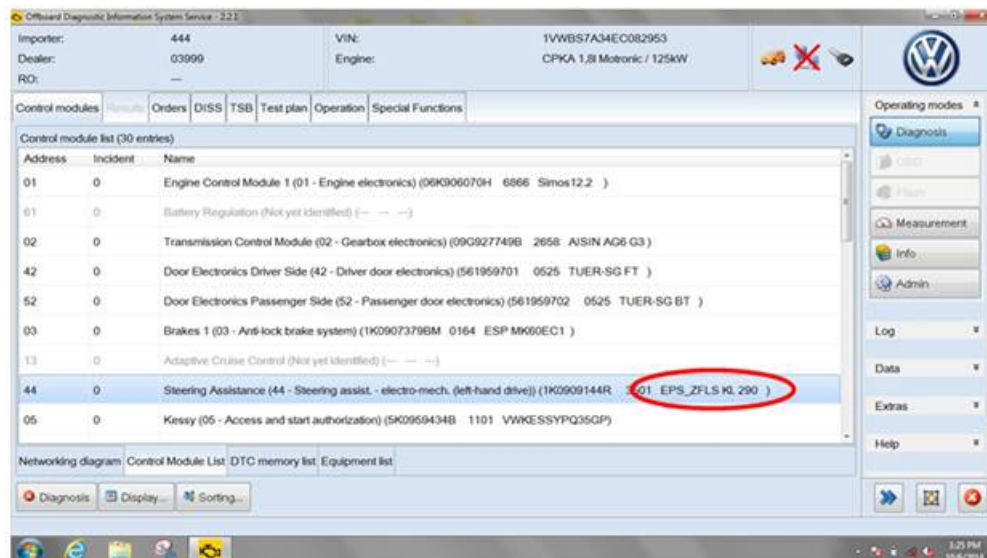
Offboard Diagnostic Information System Service - 2.2.1

Importer: 444
Dealer: 03999
RO: —

VIN: 1VWBS7A34EC082953
Engine: CPKA 1,8l Motronic / 125kW

Control modules | Results | Orders | DISS | TSB | Test plan | Operation | Special Functions

Control module list (30 entries)

| Address | Incident | Name |
|---|---|---|
| 01 | 0 | Engine Control Module 1 (01 - Engine electronics) (06K906070H 6866 Simos12.2 ) |
| 61 | 0 | Battery Regulation (Not yet identified) (— — —) |
| 02 | 0 | Transmission Control Module (02 - Gearbox electronics) (09G927749B 2658 AISIN AG6 G3 ) |
| 42 | 0 | Door Electronics Driver Side (42 - Driver door electronics) (561959701 0525 TUER-SG FT ) |
| 52 | 0 | Door Electronics Passenger Side (52 - Passenger door electronics) (561959702 0525 TUER-SG BT ) |
| 03 | 0 | Brakes 1 (03 - Anti-lock brake system) (1K0907379BM 0164 ESP MK60EC1 ) |
| 13 | 0 | Adaptive Cruise Control (Not yet identified) (— — —) |
| 44 | 0 | Steering Assistance (44 - Steering assist. - electro-mech. (left-hand drive)) (1K0909144R 3501 EPS_ZFLS Kl. 290 ) |
| 05 | 0 | Kessy (05 - Access and start authorization) (5K0959434B 1101 VWKESSYPQ35GP) |

Networking diagram | Control Module List | DTC memory list | Equipment list

Diagnosis | Display... | Sorting...

Operating modes
Diagnosis
OBD
Flash
Measurement
Info
Admin
Log
Data
Extras
Help

3:25 PM